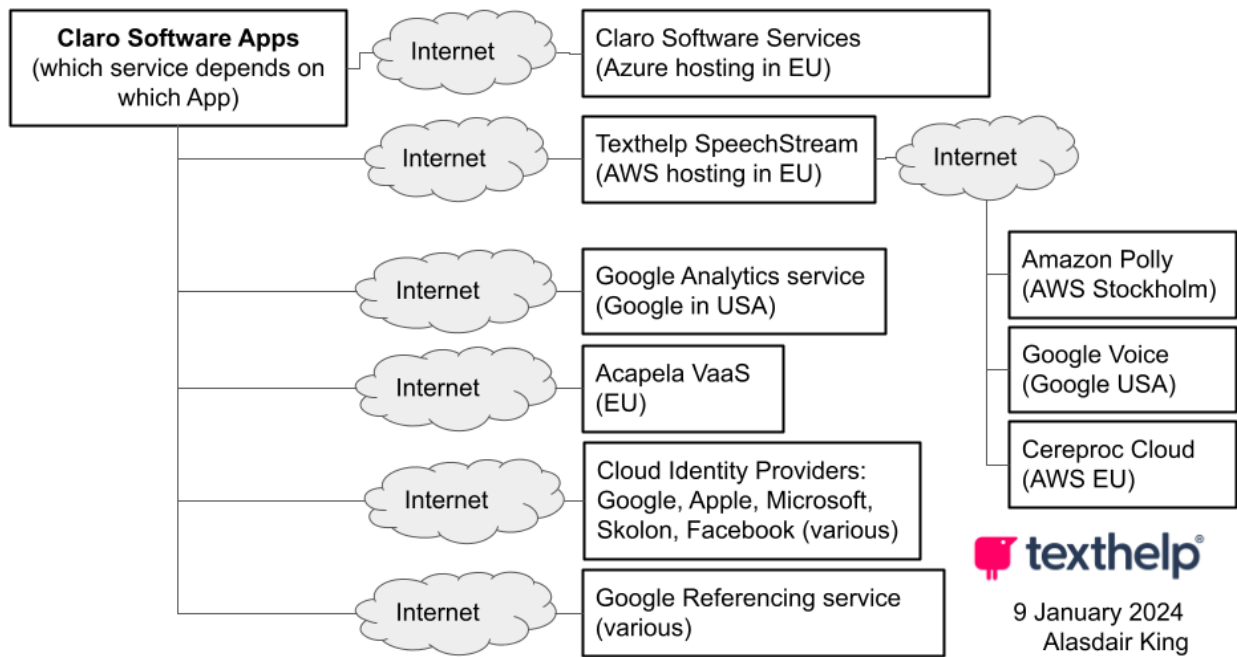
**Claro Software Apps**
(which service depends on which App)

Internet

Claro Software Services
(Azure hosting in EU)

Internet

Texthelp SpeechStream
(AWS hosting in EU)

Internet

Amazon Polly
(AWS Stockholm)

Google Voice
(Google USA)

Cereproc Cloud
(AWS EU)

Internet

Google Analytics service
(Google in USA)

Internet

Acapela VaaS
(EU)

Internet

Cloud Identity Providers:
Google, Apple, Microsoft,
Skolon, Facebook (various)

Internet

Google Referencing service
(various)

texthelp®

9 January 2024
Alasdair King